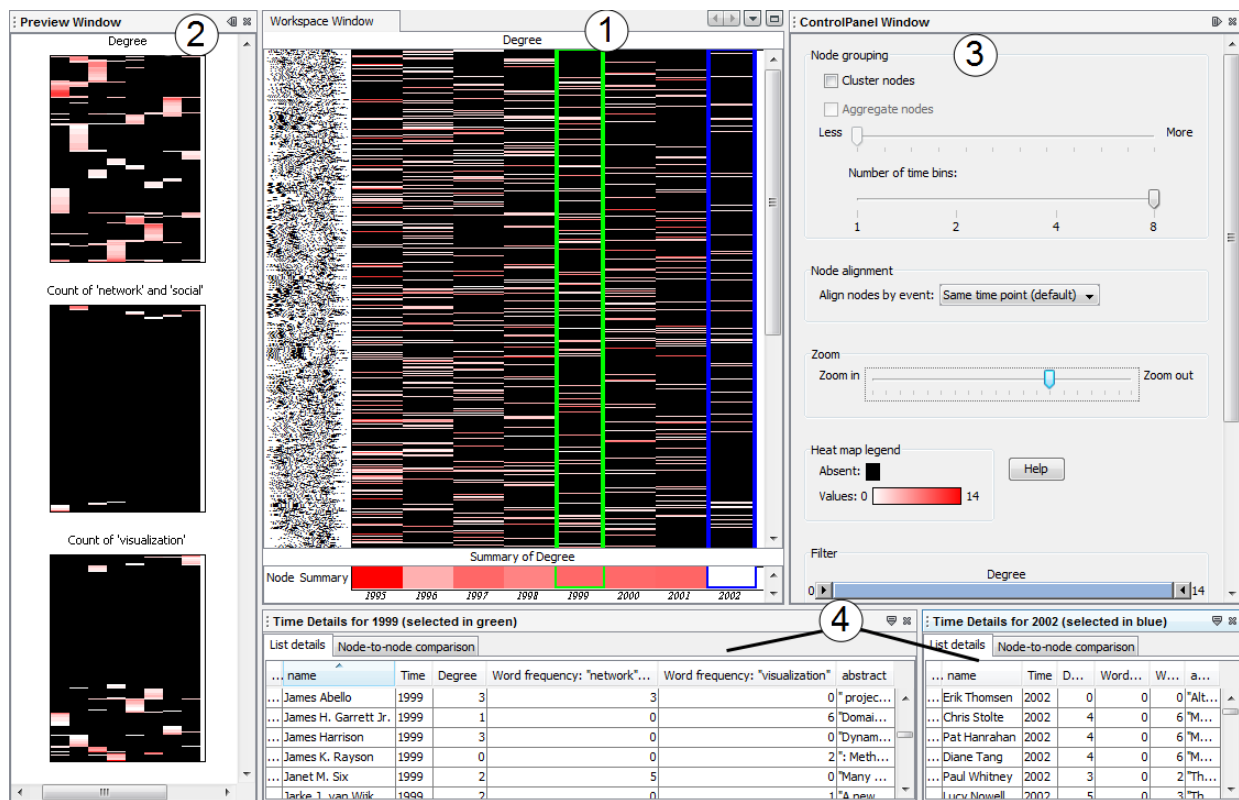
Preview Window

Degree

2

Count of 'network' and 'social'

Count of 'visualization'

Workspace Window

1

Degree

Summary of Degree

Node Summary

1995 1996 1997 1998 1999 2000 2001 2002

ControlPanel Window

3

Node grouping

Cluster nodes

Aggregate nodes

Less More

Number of time bins:

1 2 4 8

Node alignment

Align nodes by event: Same time point (default)

Zoom

Zoom in Zoom out

Heat map legend

Absent:

Values: 0 14

Help

Filter

Degree

0 14

4

Time Details for 1999 (selected in green)

List details | Node-to-node comparison

| ... | name | Time | Degree | Word frequency: "network"... | Word frequency: "visualization" | abstract |
|---|---|---|---|---|---|---|
| ... | James Abello | 1999 | 3 | 3 | 0 | " projec... |
| ... | James H. Garrett Jr. | 1999 | 1 | 0 | 6 | "Domai... |
| ... | James Harrison | 1999 | 3 | 0 | 0 | "Dynam... |
| ... | James K. Rayson | 1999 | 0 | 0 | 2 | ": Meth... |
| ... | Janet M. Six | 1999 | 2 | 5 | 0 | "Many ... |
| ... | Jarke J. van Wijk | 1999 | 2 | 0 | 1 | "A new... |

Time Details for 2002 (selected in blue)

List details | Node-to-node comparison

| ... | name | Time | D... | Word... | W... | a... |
|---|---|---|---|---|---|---|
| ... | Erik Thomsen | 2002 | 0 | 0 | 0 | "Alt... |
| ... | Chris Stolte | 2002 | 4 | 0 | 6 | "M... |
| ... | Pat Hanrahan | 2002 | 4 | 0 | 6 | "M... |
| ... | Diane Tang | 2002 | 4 | 0 | 6 | "M... |
| ... | Paul Whitney | 2002 | 3 | 0 | 2 | "Th... |
| ... | Lucy Nowell | 2002 | 5 | 0 | 3 | "Th... |